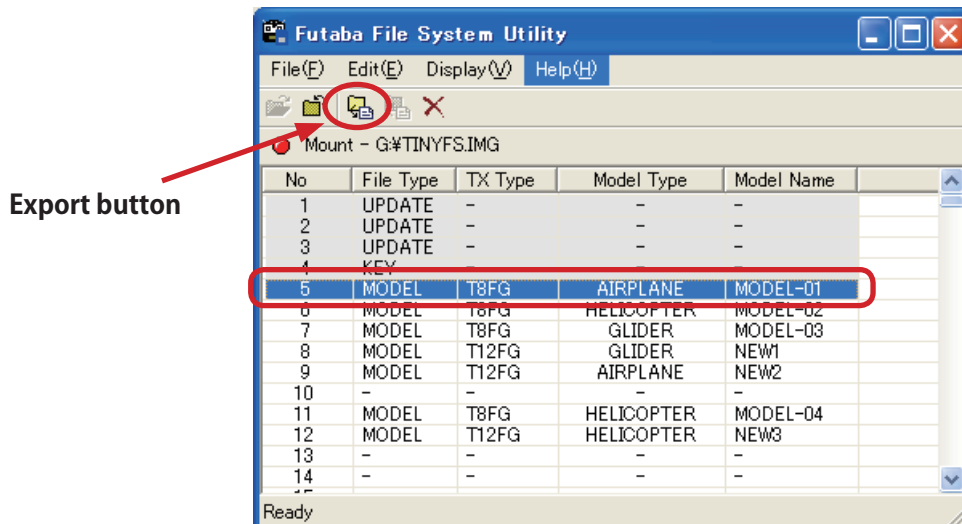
Futaba File System Utility

File(F) Edit(E) Display(V) Help(H)

Export button

Mount - G:¥TINYFS.IMG

| No | File Type | TX Type | Model Type | Model Name |
|---|---|---|---|---|
| 1 | UPDATE | - | - | - |
| 2 | UPDATE | - | - | - |
| 3 | UPDATE | - | - | - |
| 4 | KEY | - | - | - |
| 5 | MODEL | T8FG | AIRPLANE | MODEL-01 |
| 6 | MODEL | T8FG | HELICOPTER | MODEL-02 |
| 7 | MODEL | T8FG | GLIDER | MODEL-03 |
| 8 | MODEL | T12FG | GLIDER | NEW1 |
| 9 | MODEL | T12FG | AIRPLANE | NEW2 |
| 10 | - | - | - | - |
| 11 | MODEL | T8FG | HELICOPTER | MODEL-04 |
| 12 | MODEL | T12FG | HELICOPTER | NEW3 |
| 13 | - | - | - | - |
| 14 | - | - | - | - |
| 15 | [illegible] | | | |

Ready